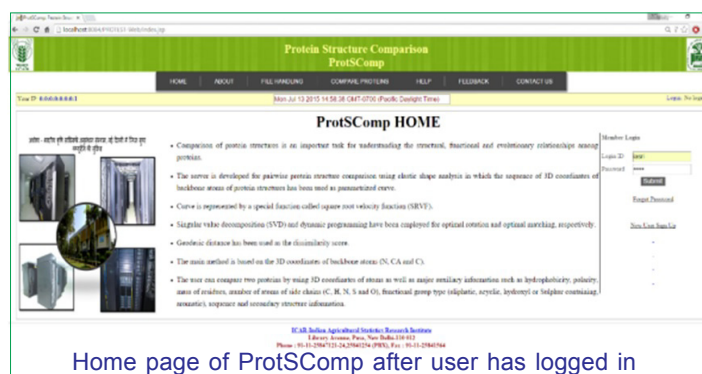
ProtSComp: Protein Struc ×

localhost:8084/PROTEIN-Web/index.jsp

Protein Structure Comparison
ProtSComp

HOME | ABOUT | FILE HANDLING | COMPARE PROTEINS | HELP | FEEDBACK | CONTACT US

Your IP: 0:0:0:0:0:0:0:1

Mon Jul 13 2015 14:58:36 GMT-0700 (Pacific Daylight Time)

Login: No login

ProtSComp HOME

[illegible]

• Comparison of protein structures is an important task for understanding the structural, functional and evolutionary relationships among proteins.

• The server is developed for the pairwise protein structure comparison using elastic shape analysis in which the sequence of 3D coordinates of backbone atoms of protein structures has been used as parameterized curve.

• Curve is represented by a special function called square root velocity function (SRVF).

• Singular value decomposition (SVD) and dynamic programming have been employed for optimal rotation and optimal matching, respectively.

• Geodesic distance has been used as the dissimilarity score.

• The main method is based on the 3D coordinates of backbone atoms (N, CA and C).

• The user can compare two proteins by using 3D coordinates of atoms as well as major auxiliary information such as hydrophobicity, polarity, mass of residues, number of atoms of side chains (C, H, N, S and O), functional group type (aliphatic, acyclic, hydroxyl or Sulphur containing, aromatic), sequence and secondary structure information.

Member Login

Login ID

Password

Submit

Forgot Password

New User Sign Up

ICAR-Indian Agricultural Statistics Research Institute
Library Avenue, Pusa, New Delhi-110 012
Phone : 91-11-25847121-24,25841254 (PBX), Fax : 91-11-25841564

Home page of ProtSComp after user has logged in